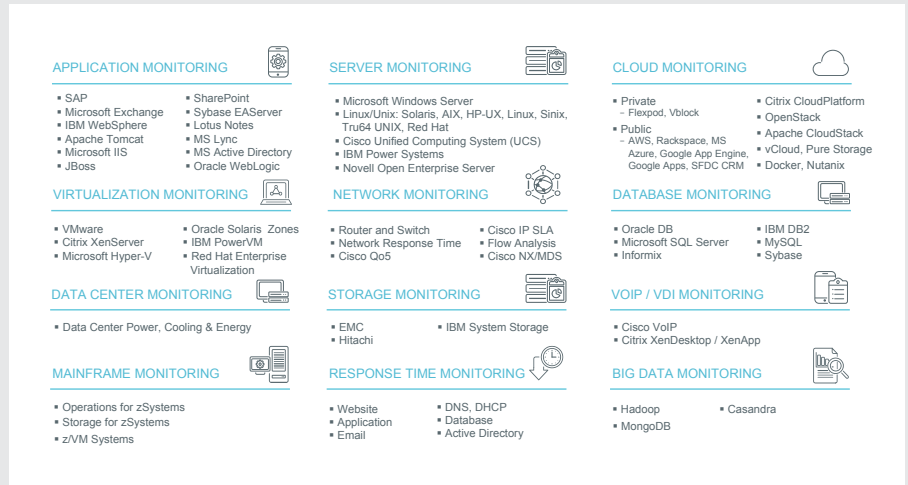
APPLICATION MONITORING

- SAP
- Microsoft Exchange
- IBM WebSphere
- Apache Tomcat
- Microsoft IIS
- JBoss

- SharePoint
- Sybase EAServer
- Lotus Notes
- MS Lync
- MS Active Directory
- Oracle WebLogic

VIRTUALIZATION MONITORING

- VMware
- Citrix XenServer
- Microsoft Hyper-V

- Oracle Solaris Zones
- IBM PowerVM
- Red Hat Enterprise Virtualization

DATA CENTER MONITORING

- Data Center Power, Cooling & Energy

MAINFRAME MONITORING

- Operations for zSystems
- Storage for zSystems
- z/VM Systems

SERVER MONITORING

- Microsoft Windows Server
- Linux/Unix: Solaris, AIX, HP-UX, Linux, Sinix, Tru64 UNIX, Red Hat
- Cisco Unified Computing System (UCS)
- IBM Power Systems
- Novell Open Enterprise Server

NETWORK MONITORING

- Router and Switch
- Network Response Time
- Cisco Qo5

- Cisco IP SLA
- Flow Analysis
- Cisco NX/MDS

STORAGE MONITORING

- EMC
- Hitachi

- IBM System Storage

RESPONSE TIME MONITORING

- Website
- Application
- Email

- DNS, DHCP
- Database
- Active Directory

CLOUD MONITORING

- Private
  - Flexpod, Vblock
- Public
  - AWS, Rackspace, MS Azure, Google App Engine, Google Apps, SFDC CRM

- Citrix CloudPlatform
- OpenStack
- Apache CloudStack
- vCloud, Pure Storage
- Docker, Nutanix

DATABASE MONITORING

- Oracle DB
- Microsoft SQL Server
- Informix

- IBM DB2
- MySQL
- Sybase

VOIP / VDI MONITORING

- Cisco VoIP
- Citrix XenDesktop / XenApp

BIG DATA MONITORING

- Hadoop
- MongoDB

- Casandra